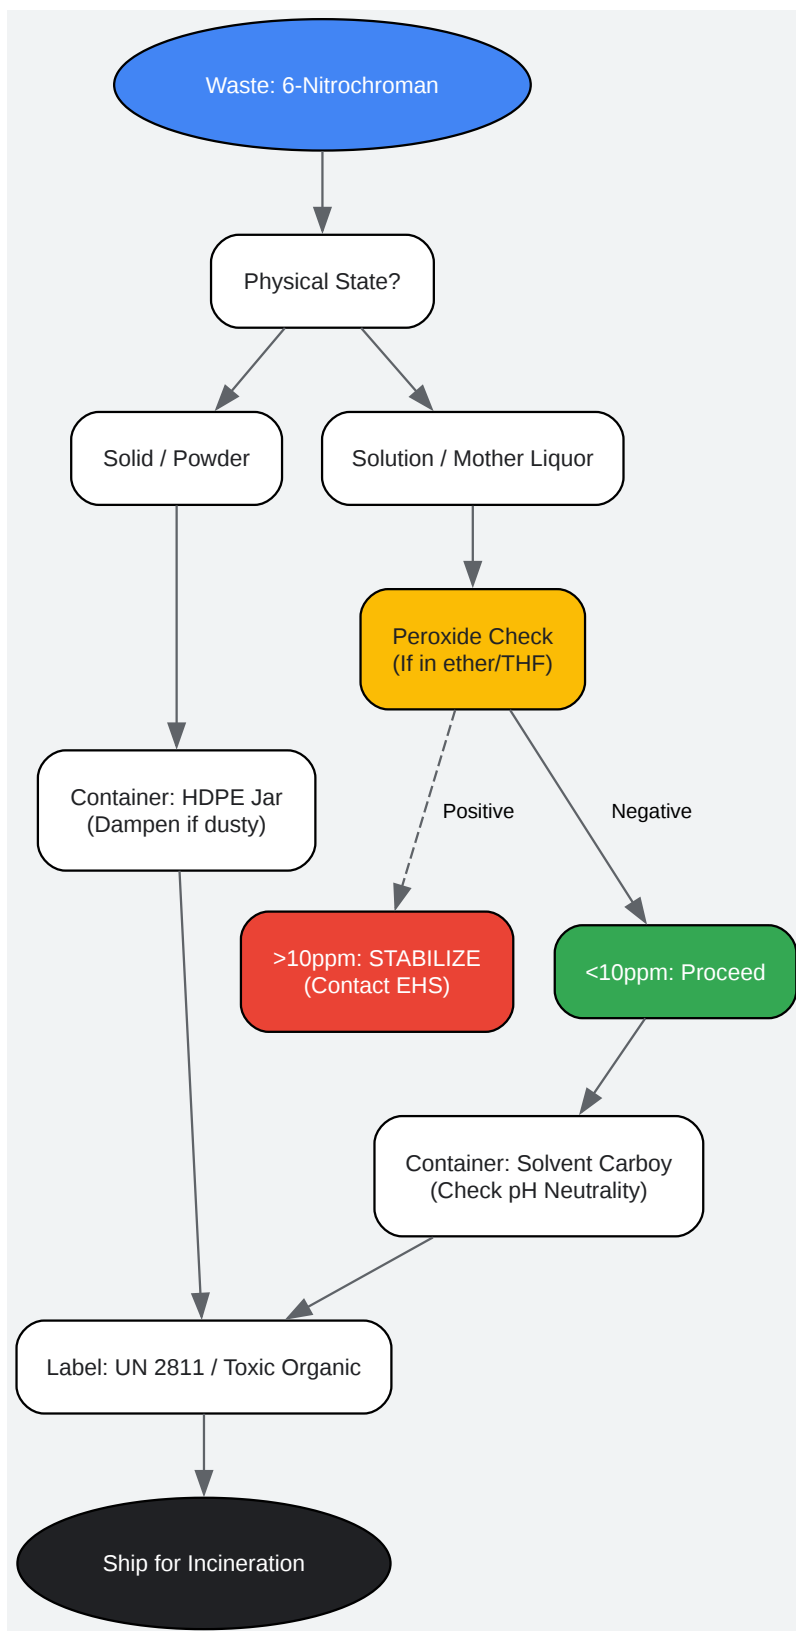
Waste: 6-Nitrochroman

Physical State?

Solid / Powder

Solution / Mother Liquor

Peroxide Check
(If in ether/THF)

Container: HDPE Jar
(Dampen if dusty)

Positive

Negative

>10ppm: STABILIZE
(Contact EHS)

<10ppm: Proceed

Container: Solvent Carboy
(Check pH Neutrality)

Label: UN 2811 / Toxic Organic

Ship for Incineration